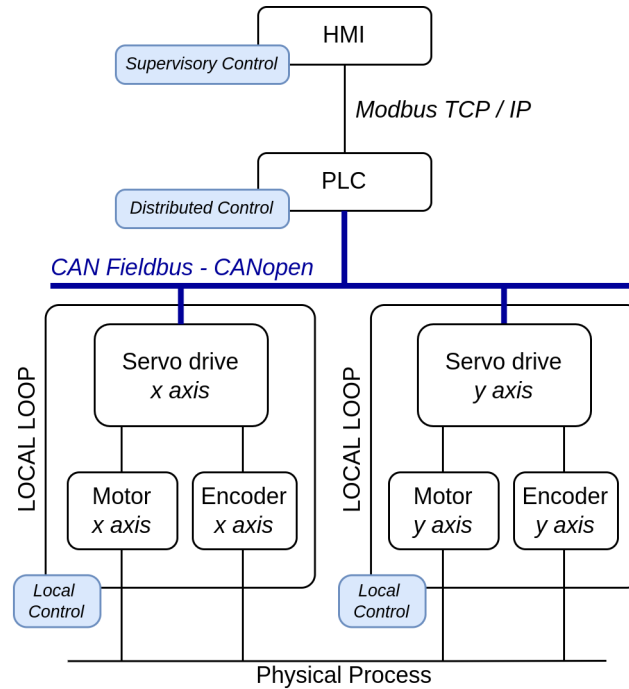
HMI
Supervisory Control
Modbus TCP / IP
PLC
Distributed Control
CAN Fieldbus - CANopen
LOCAL LOOP
Servo drive
x axis
Motor
x axis
Encoder
x axis
Local Control
LOCAL LOOP
Servo drive
y axis
Motor
y axis
Encoder
y axis
Local Control
Physical Process